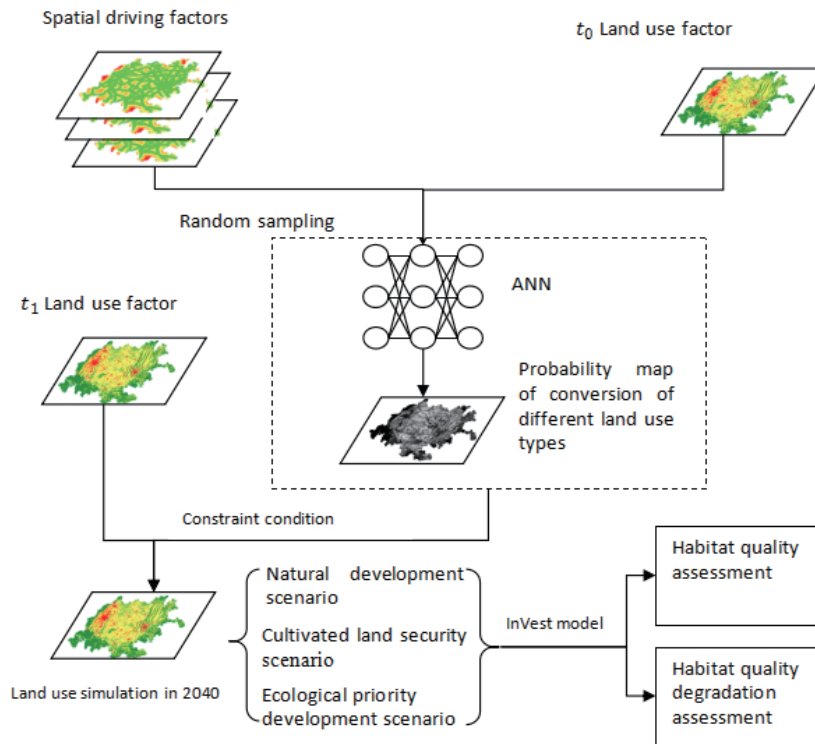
Spatial driving factors

$t_0$ Land use factor

Random sampling

ANN

$t_1$ Land use factor

Probability map of conversion of different land use types

Constraint condition

Natural development scenario

Cultivated land security scenario

Ecological priority development scenario

InVest model

Habitat quality assessment

Habitat quality degradation assessment

Land use simulation in 2040